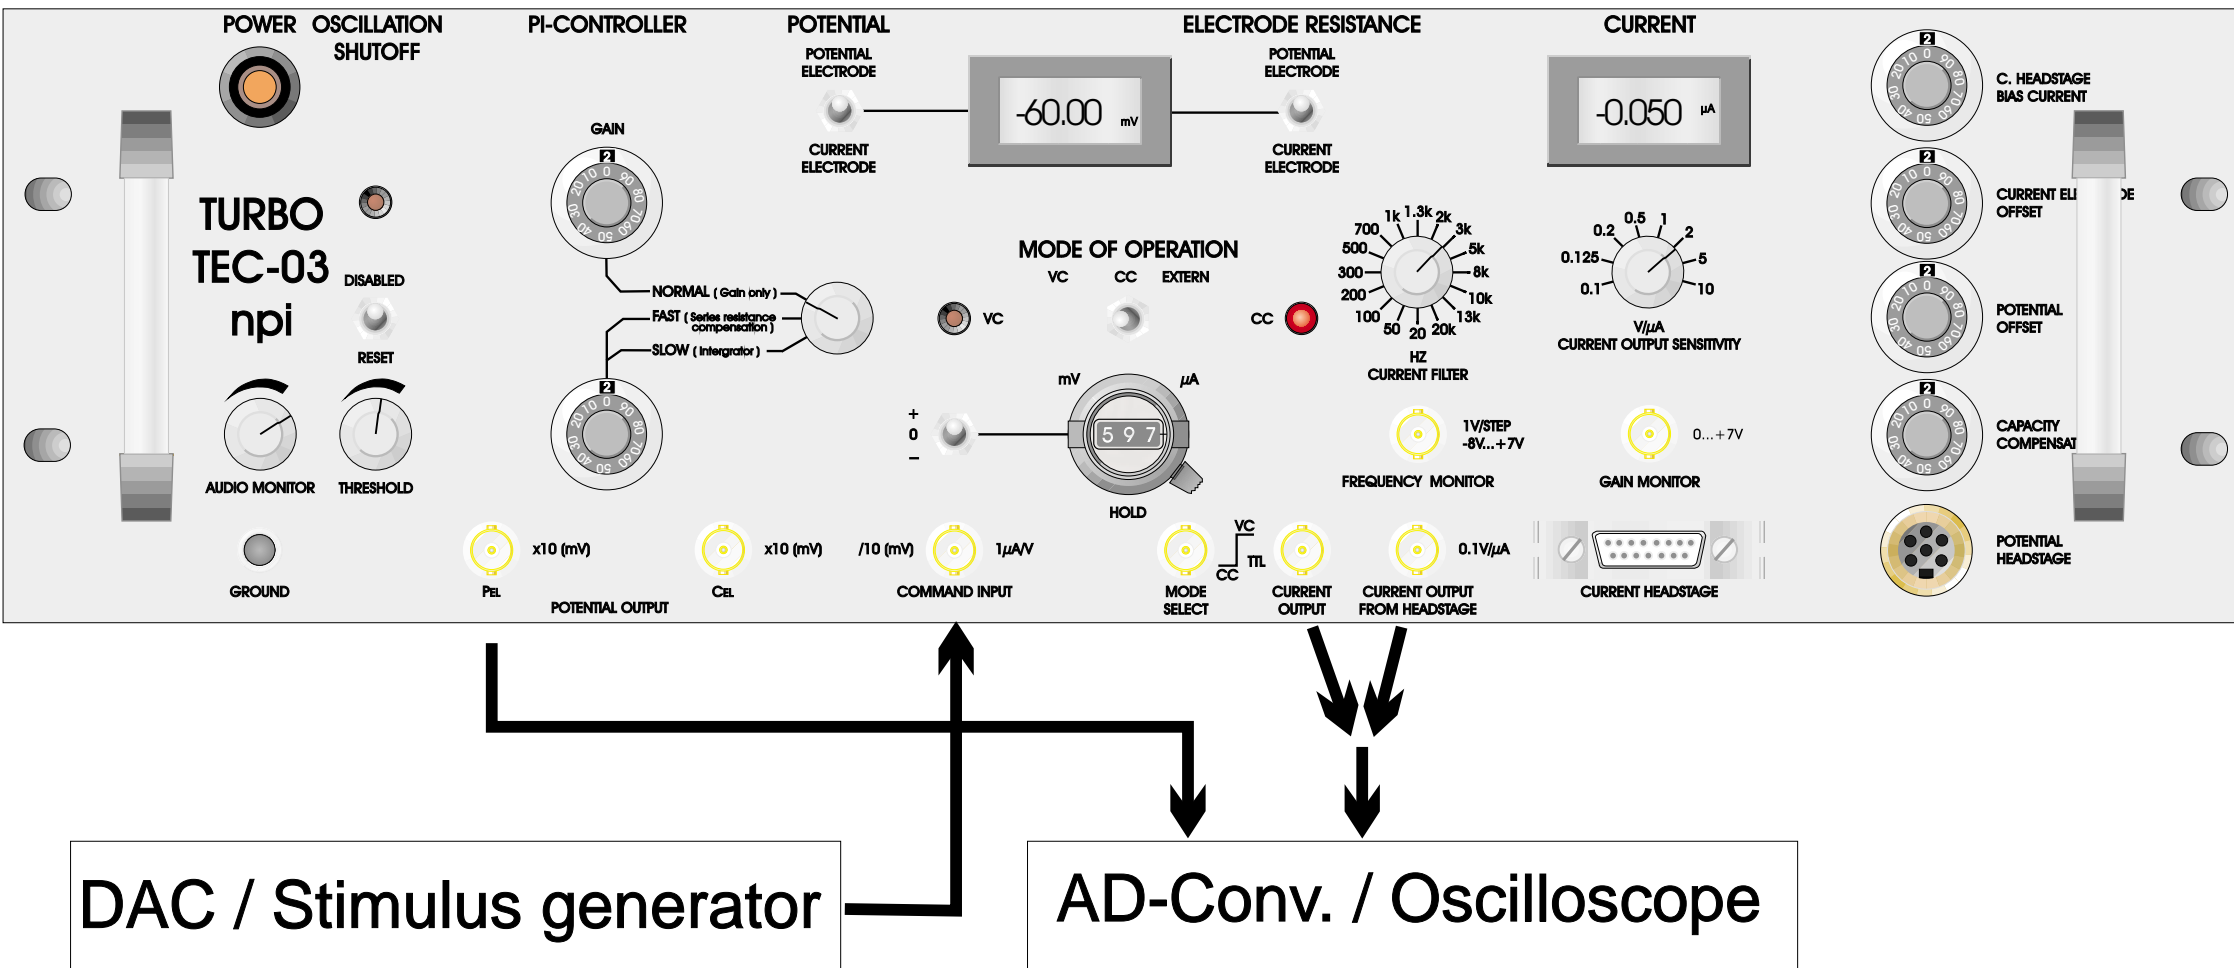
POWER OSCILLATION SHUTOFF PI-CONTROLLER POTENTIAL ELECTRODE RESISTANCE CURRENT

POTENTIAL ELECTRODE

CURRENT ELECTRODE

-60.00 mV

POTENTIAL ELECTRODE

CURRENT ELECTRODE

-0.050 µA

C. HEADSTAGE BIAS CURRENT

CURRENT ELE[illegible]DE OFFSET

POTENTIAL OFFSET

CAPACITY COMPENSAT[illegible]

POTENTIAL HEADSTAGE

TURBO TEC-03 npi

DISABLED

RESET

AUDIO MONITOR

THRESHOLD

GROUND

GAIN

NORMAL ( Gain only )

FAST ( Series resistance compensation )

SLOW ( Intergrator )

MODE OF OPERATION

VC CC EXTERN

VC

CC

1k 1.3k 2k 3k 5k 8k 10k 13k 20k 20 50 100 200 300 500 700

HZ CURRENT FILTER

0.1 0.125 0.2 0.5 1 2 5 10

V/µA CURRENT OUTPUT SENSITIVITY

mV µA

+ 0 –

5 9 7

HOLD

1V/STEP -8V...+7V

FREQUENCY MONITOR

0...+7V

GAIN MONITOR

x10 (mV)

PEL

POTENTIAL OUTPUT

x10 (mV)

CEL

/10 (mV)

1µA/V

COMMAND INPUT

VC TTL CC

MODE SELECT

CURRENT OUTPUT

0.1V/µA

CURRENT OUTPUT FROM HEADSTAGE

CURRENT HEADSTAGE

DAC / Stimulus generator

AD-Conv. / Oscilloscope